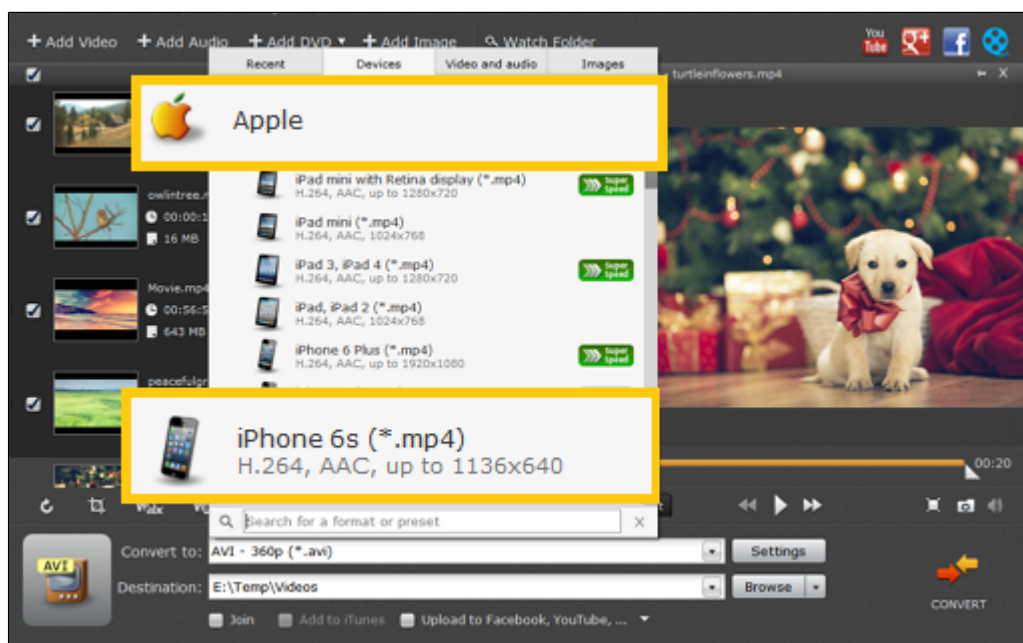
+ Add Video + Add Audio + Add DVD ▾ + Add Image Watch Folder

You Tube

Recent | Devices | Video and audio | Images

turtleinflowers.mp4

Apple

iPad mini with Retina display (*.mp4)
H.264, AAC, up to 1280x720
Super Speed

iPad mini (*.mp4)
H.264, AAC, 1024x768

iPad 3, iPad 4 (*.mp4)
H.264, AAC, up to 1280x720
Super Speed

iPad, iPad 2 (*.mp4)
H.264, AAC, 1024x768

iPhone 6 Plus (*.mp4)
H.264, AAC, up to 1920x1080
Super Speed

iPhone 6s (*.mp4)
H.264, AAC, up to 1136x640

owlintree.
00:00:1
16 MB

Movie.mp4
00:56:
643 MB

peacefulgr

00:20

Search for a format or preset

AVI

Convert to: AVI - 360p (*.avi) Settings

Destination: E:\Temp\Videos Browse

Join Add to iTunes Upload to Facebook, YouTube, ...

CONVERT